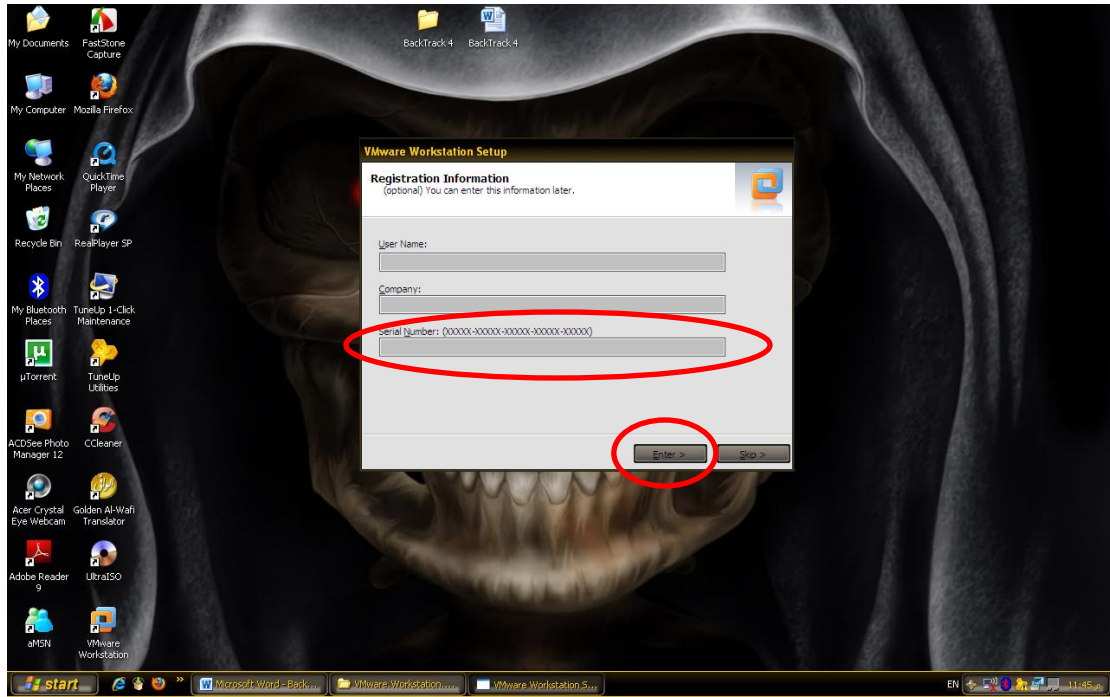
My Documents
FastStone Capture
BackTrack 4
BackTrack 4
My Computer
Mozilla Firefox
My Network Places
QuickTime Player
Recycle Bin
RealPlayer SP
My Bluetooth Places
TuneUp 1-Click Maintenance
µTorrent
TuneUp Utilities
ACDSee Photo Manager 12
CCleaner
Acer Crystal Eye Webcam
Golden Al-Wafi Translator
Adobe Reader 9
UltraISO
aMSN
VMware Workstation

VMware Workstation Setup

Registration Information
(optional) You can enter this information later.

User Name:

Company:

Serial Number: (XXXXX-XXXXX-XXXXX-XXXXX-XXXXX)

Enter >
Skip >

start
Microsoft Word - Back...
VMware Workstation....
VMware Workstation S...
EN
11:45